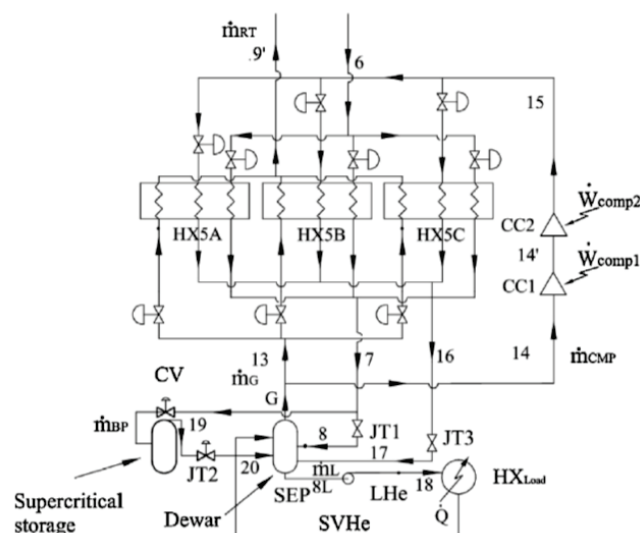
$\dot{m}_{RT}$
9'
6
15
HX5A
HX5B
HX5C
CC2
$\dot{W}_{comp2}$
14'
CC1
$\dot{W}_{comp1}$
13
7
16
14
$\dot{m}_G$
$\dot{m}_{CMP}$
CV
G
$\dot{m}_{BP}$
19
8
JT1
JT3
JT2
20
$\dot{m}_L$
17
8L
18
HX$_{Load}$
Supercritical storage
Dewar
SEP
LHe
SVHe
$\dot{Q}$